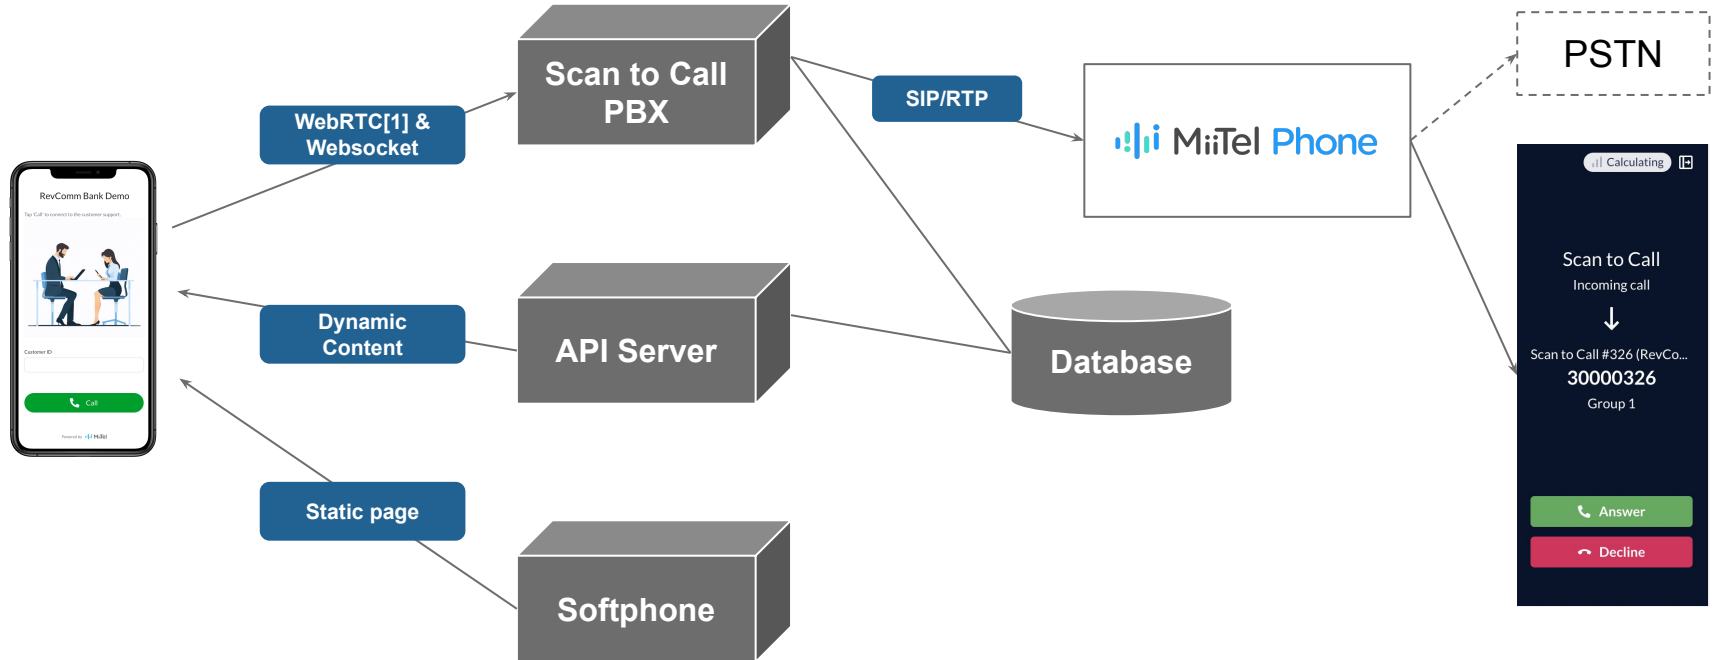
RevComm Bank Demo

Tap 'Call' to connect to the customer support.

Customer ID

Call

Powered by MiiTel

WebRTC[1] & Websocket

Dynamic Content

Static page

Scan to Call PBX

API Server

Softphone

SIP/RTP

MiiTel Phone

Database

PSTN

Calculating

Scan to Call

Incoming call

↓

Scan to Call #326 (RevCo...

30000326

Group 1

Answer

Decline